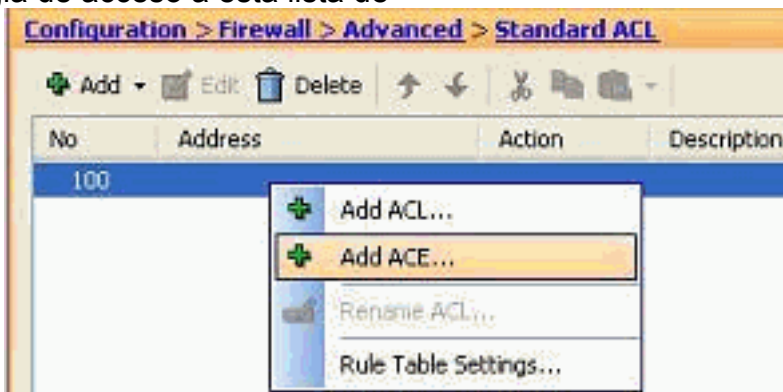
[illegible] de acceso a esta lista de

Configuration > Firewall > Advanced > Standard ACL

Add Edit Delete

| No | Address | Action | Description |
|---|---|---|---|
| 100 | | | |

Add ACL...
Add ACE...
Rename ACL...
Rule Table Settings...